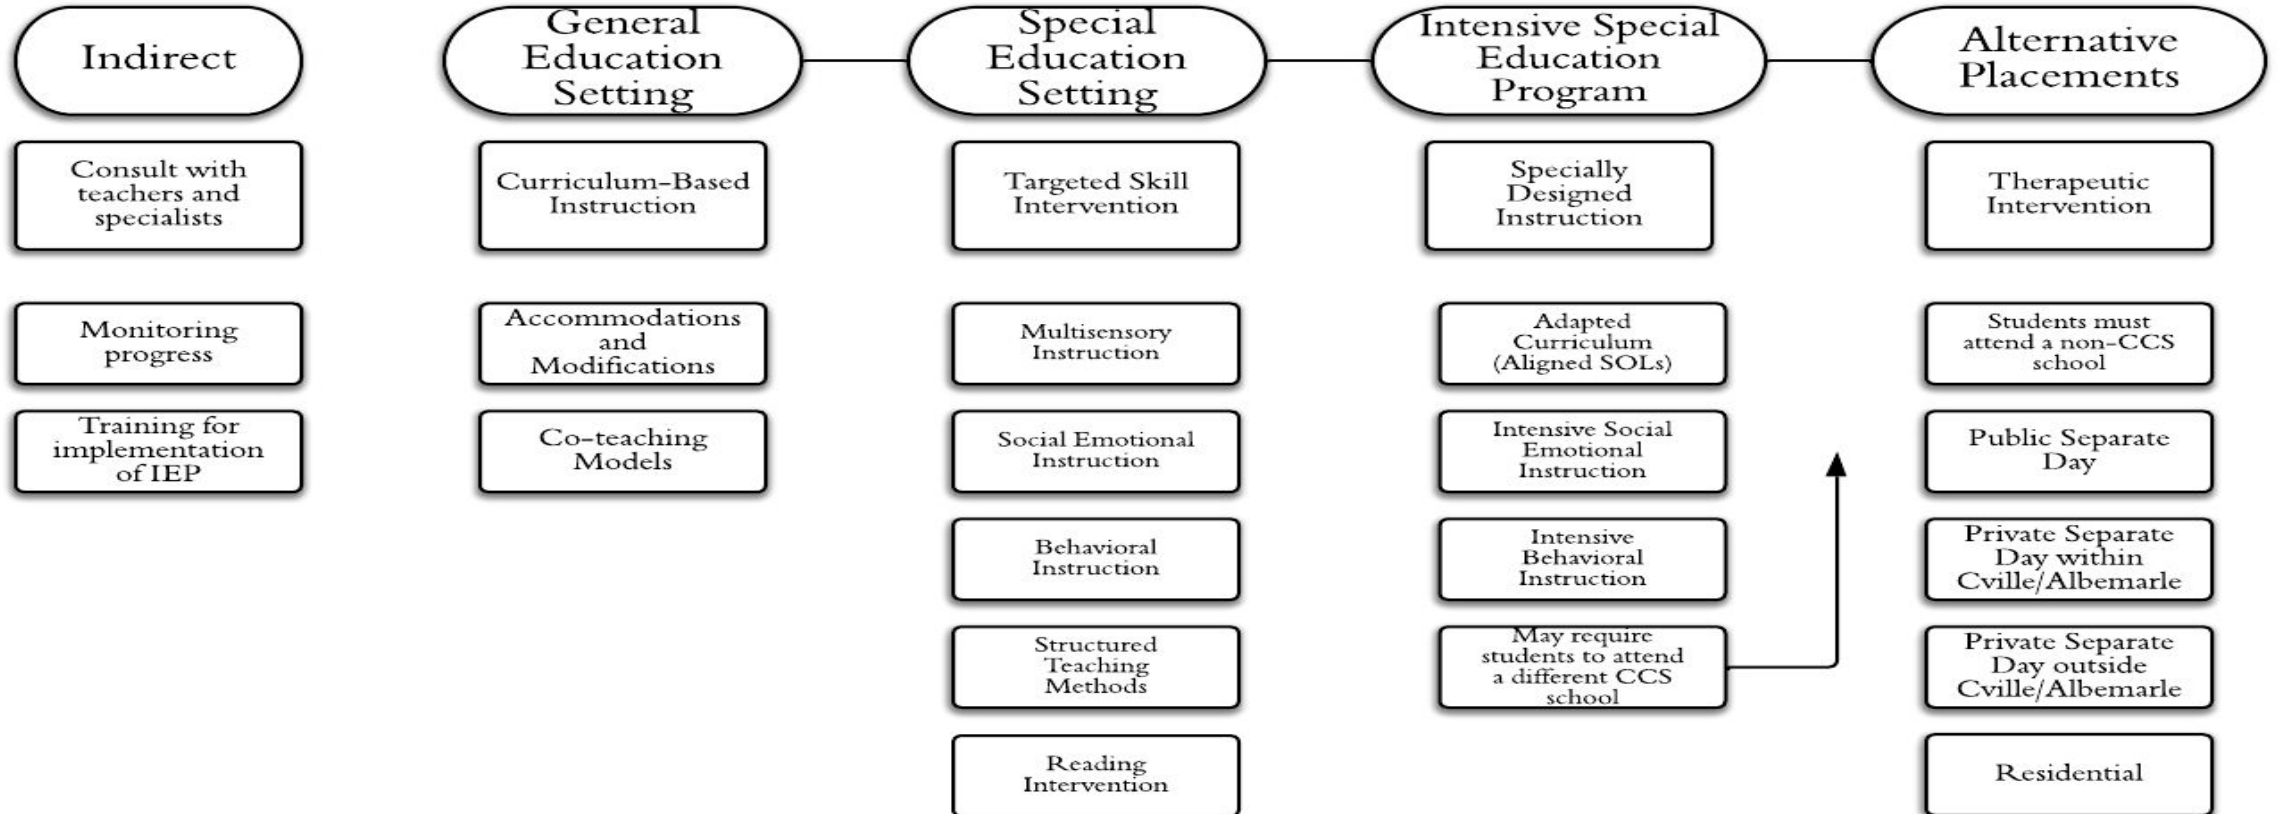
Indirect

Consult with teachers and specialists

Monitoring progress

Training for implementation of IEP

General Education Setting

Curriculum-Based Instruction

Accommodations and Modifications

Co-teaching Models

Special Education Setting

Targeted Skill Intervention

Multisensory Instruction

Social Emotional Instruction

Behavioral Instruction

Structured Teaching Methods

Reading Intervention

Intensive Special Education Program

Specially Designed Instruction

Adapted Curriculum (Aligned SOLs)

Intensive Social Emotional Instruction

Intensive Behavioral Instruction

May require students to attend a different CCS school

Alternative Placements

Therapeutic Intervention

Students must attend a non-CCS school

Public Separate Day

Private Separate Day within Cville/Albemarle

Private Separate Day outside Cville/Albemarle

Residential